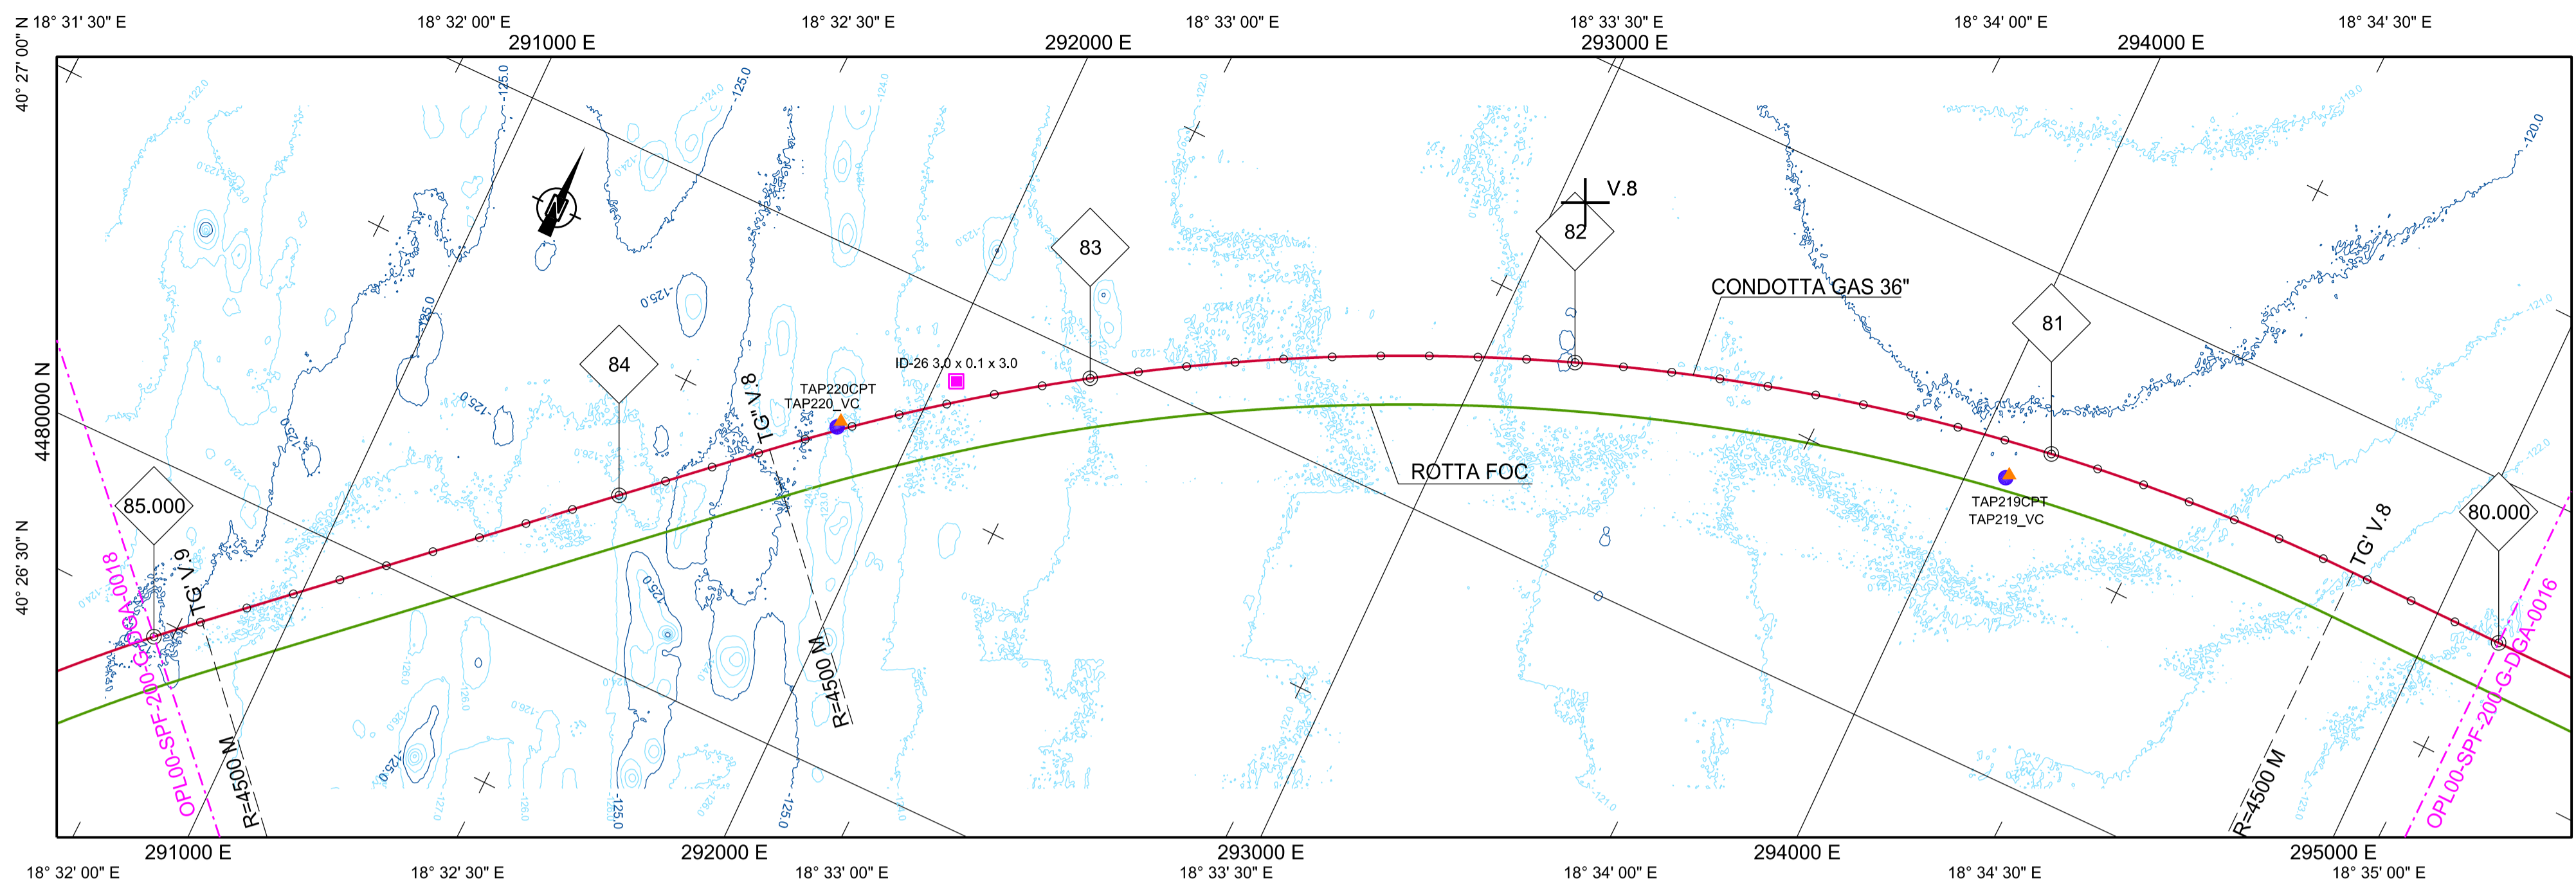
18° 31' 30" E
18° 32' 00" E
18° 32' 30" E
18° 33' 00" E
18° 33' 30" E
18° 34' 00" E
18° 34' 30" E
291000 E
292000 E
293000 E
294000 E
40° 27' 00" N
4480000 N
40° 26' 30" N

V.8
82
83
84
81
85.000
80.000
CONDOTTA GAS 36"
ROTTA FOC
ID-26 3.0 x 0.1 x 3.0
TAP220CPT
TAP220_VC
TAP219CPT
TAP219_VC
TG" V.8
TG' V.9
TG' V.8
R=4500 M
R=4500 M
R=4500 M
OPL00-SPF-200-G-DGA-0018
OPL00-SPF-200-G-DGA-0016
-125.0
-124.0
-123.0
-122.0
-121.0
-120.0
-119.0

291000 E
292000 E
293000 E
294000 E
295000 E
18° 32' 00" E
18° 32' 30" E
18° 33' 00" E
18° 33' 30" E
18° 34' 00" E
18° 34' 30" E
18° 35' 00" E